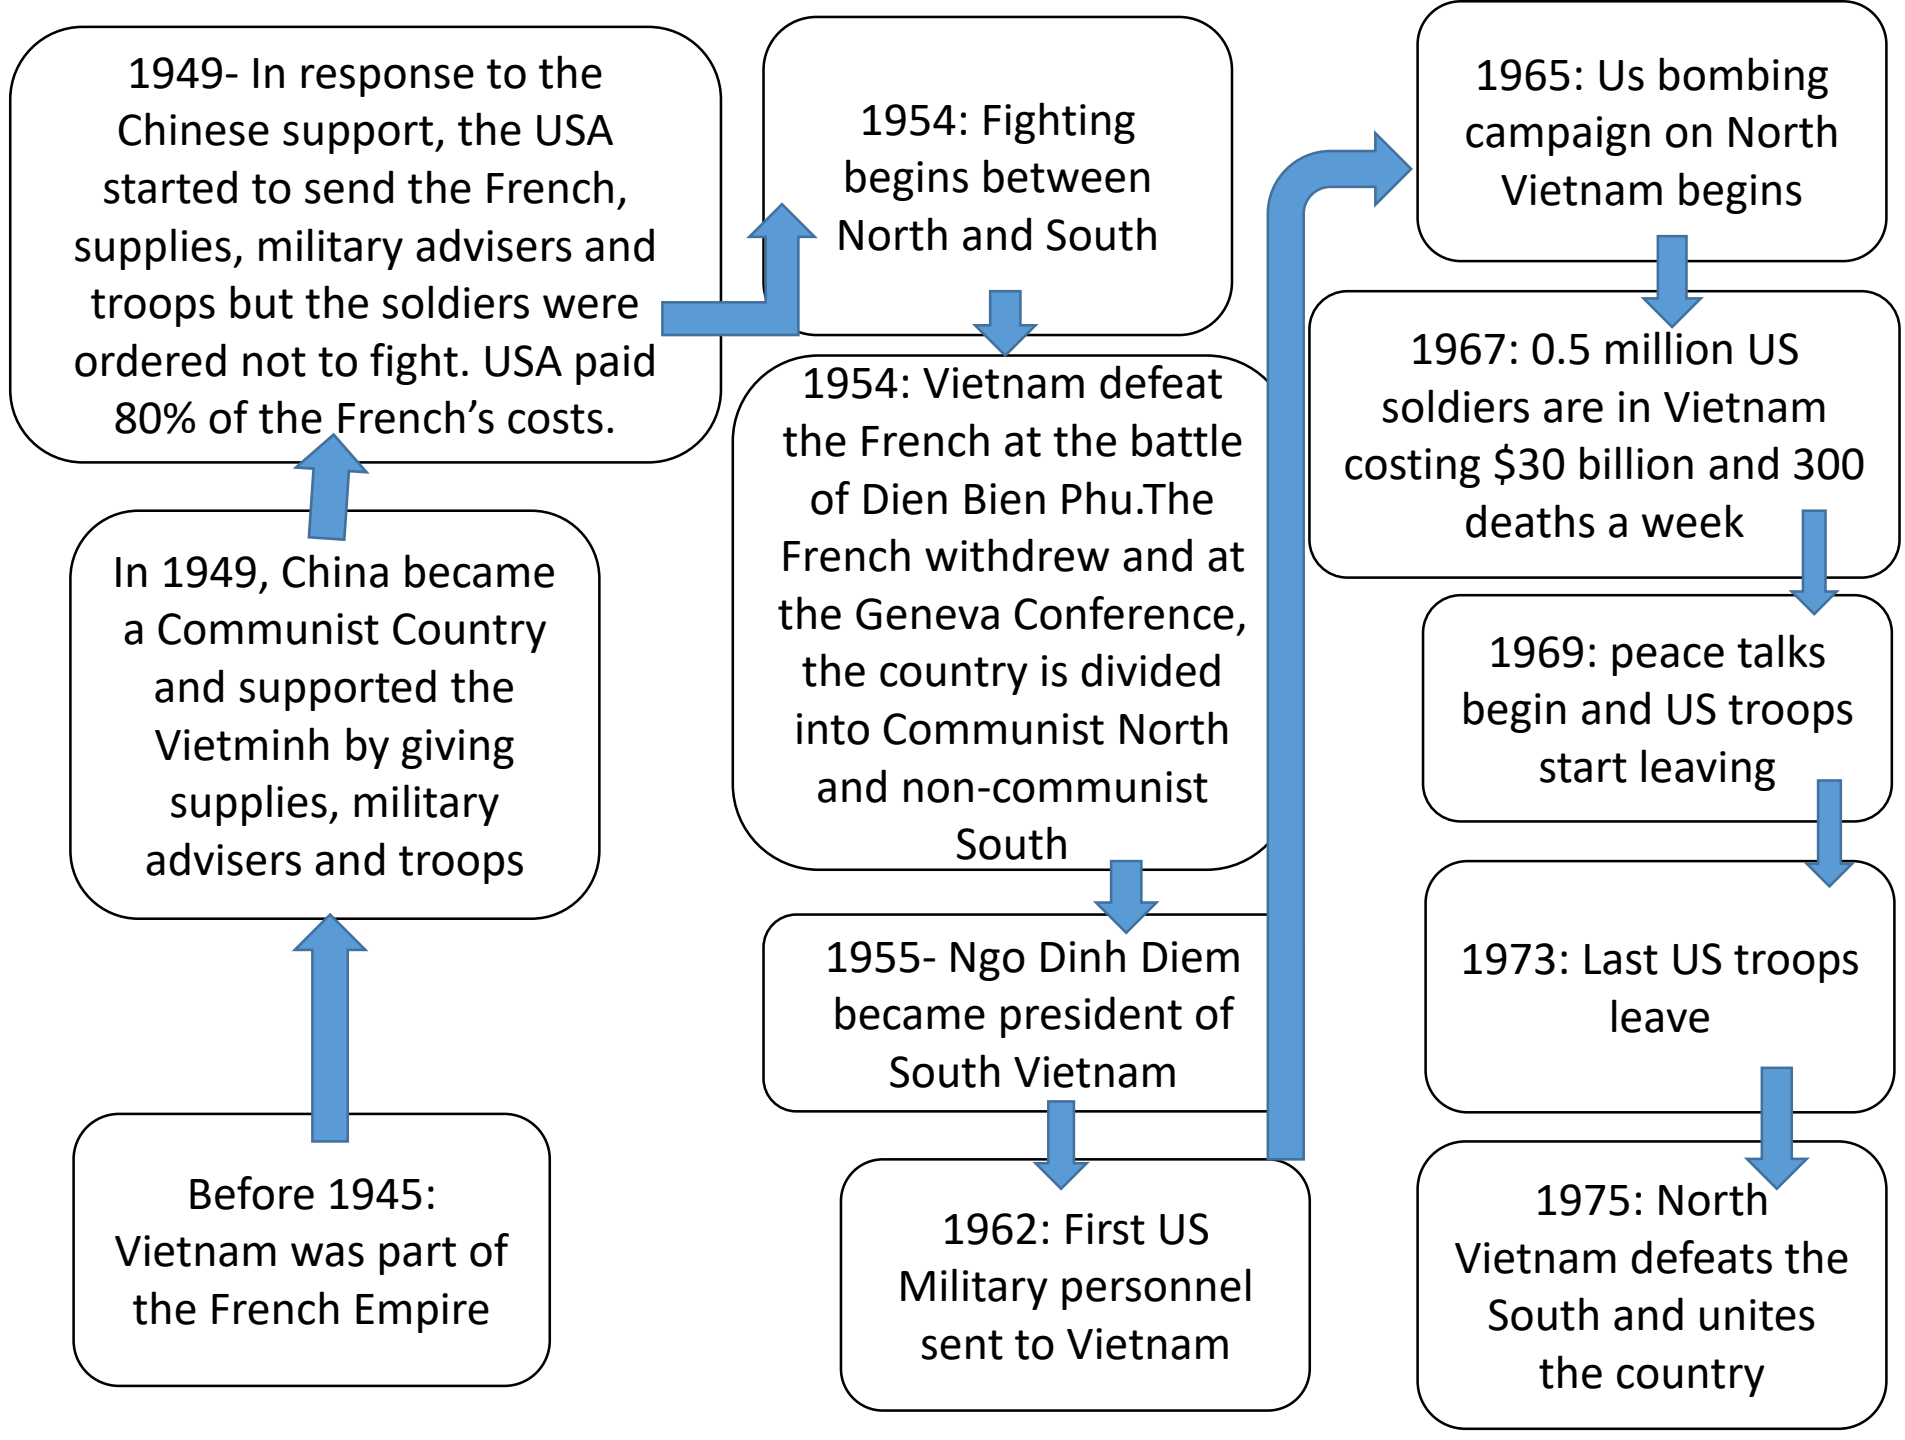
Before 1945: Vietnam was part of the French Empire

In 1949, China became a Communist Country and supported the Vietminh by giving supplies, military advisers and troops

1949- In response to the Chinese support, the USA started to send the French, supplies, military advisers and troops but the soldiers were ordered not to fight. USA paid 80% of the French's costs.

1954: Fighting begins between North and South

1954: Vietnam defeat the French at the battle of Dien Bien Phu.The French withdrew and at the Geneva Conference, the country is divided into Communist North and non-communist South

1955- Ngo Dinh Diem became president of South Vietnam

1962: First US Military personnel sent to Vietnam

1965: Us bombing campaign on North Vietnam begins

1967: 0.5 million US soldiers are in Vietnam costing $30 billion and 300 deaths a week

1969: peace talks begin and US troops start leaving

1973: Last US troops leave

1975: North Vietnam defeats the South and unites the country